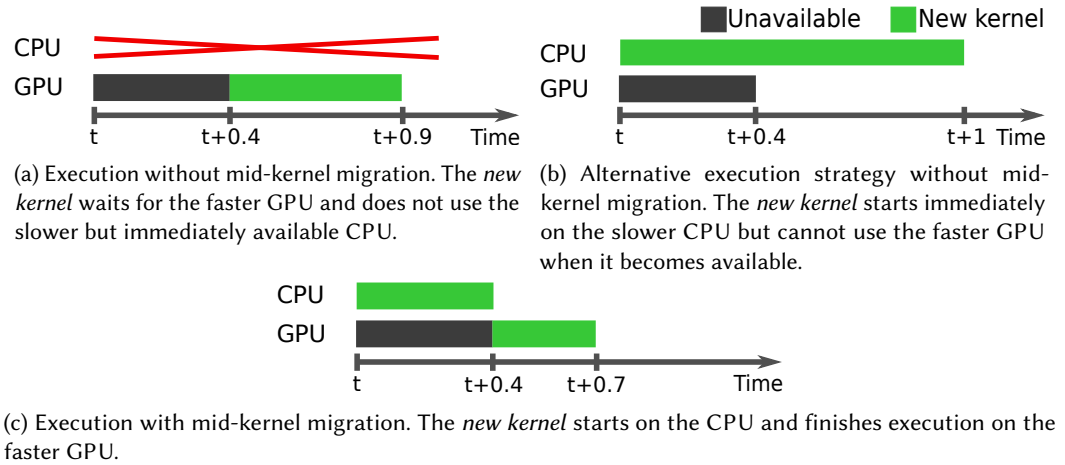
CPU
GPU
t
t+0.4
t+0.9
Time

(a) Execution without mid-kernel migration. The *new kernel* waits for the faster GPU and does not use the slower but immediately available CPU.

Unavailable New kernel
CPU
GPU
t
t+0.4
t+1
Time

(b) Alternative execution strategy without mid-kernel migration. The *new kernel* starts immediately on the slower CPU but cannot use the faster GPU when it becomes available.

CPU
GPU
t
t+0.4
t+0.7
Time

(c) Execution with mid-kernel migration. The *new kernel* starts on the CPU and finishes execution on the faster GPU.